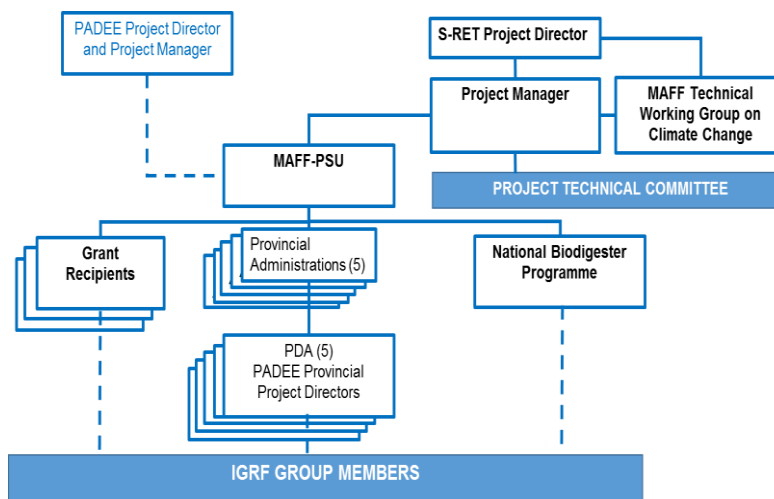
PADEE Project Director and Project Manager

S-RET Project Director

Project Manager

MAFF Technical Working Group on Climate Change

MAFF-PSU

PROJECT TECHNICAL COMMITTEE

Grant Recipients

Provincial Administrations (5)

National Biodigester Programme

PDA (5)
PADEE Provincial Project Directors

IGRF GROUP MEMBERS